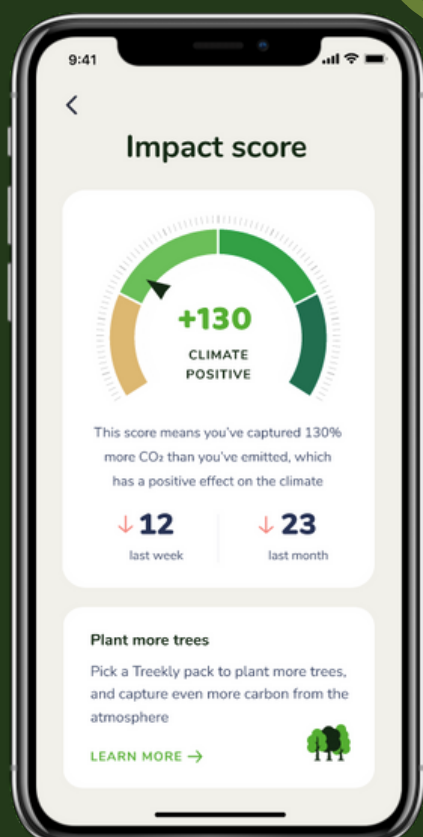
9:41

<

Impact score

+130

CLIMATE POSITIVE

This score means you've captured 130% more $CO_2$ than you've emitted, which has a positive effect on the climate

↓ 12
last week

↓ 23
last month

Plant more trees

Pick a Treekly pack to plant more trees, and capture even more carbon from the atmosphere

LEARN MORE →